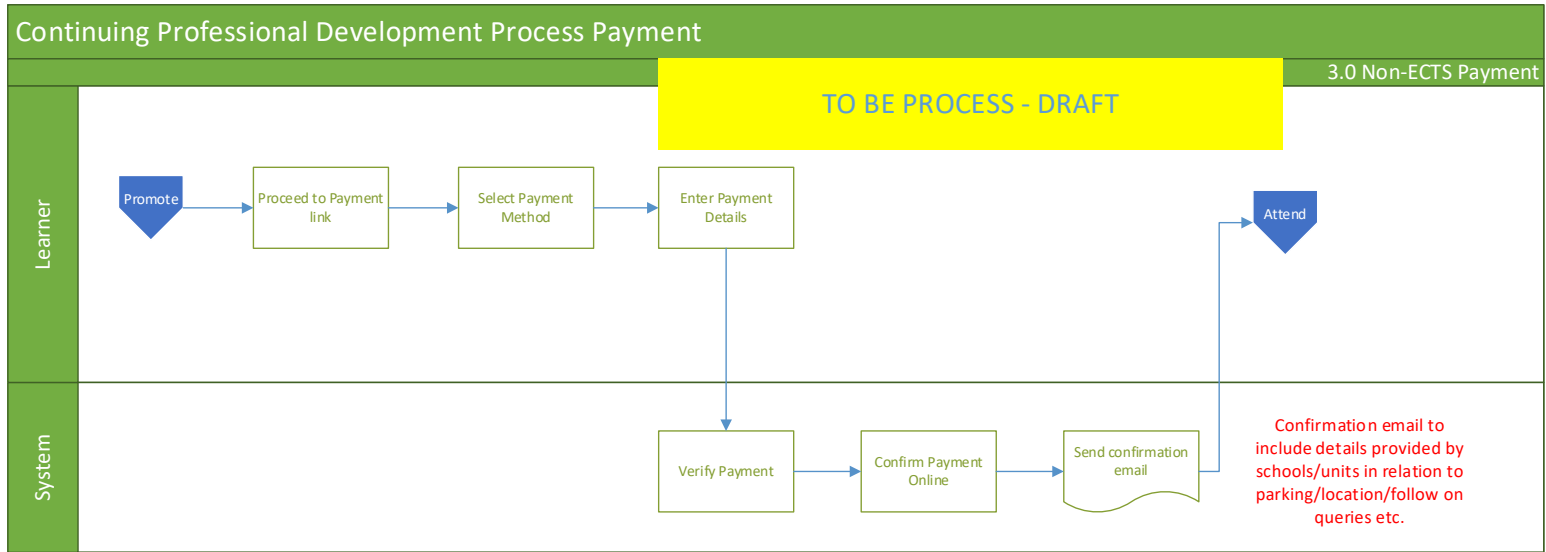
Continuing Professional Development Process Payment

3.0 Non-ECTS Payment

TO BE PROCESS - DRAFT

Learner

Promote

Proceed to Payment link

Select Payment Method

Enter Payment Details

Attend

System

Verify Payment

Confirm Payment Online

Send confirmation email

Confirmation email to include details provided by schools/units in relation to parking/location/follow on queries etc.